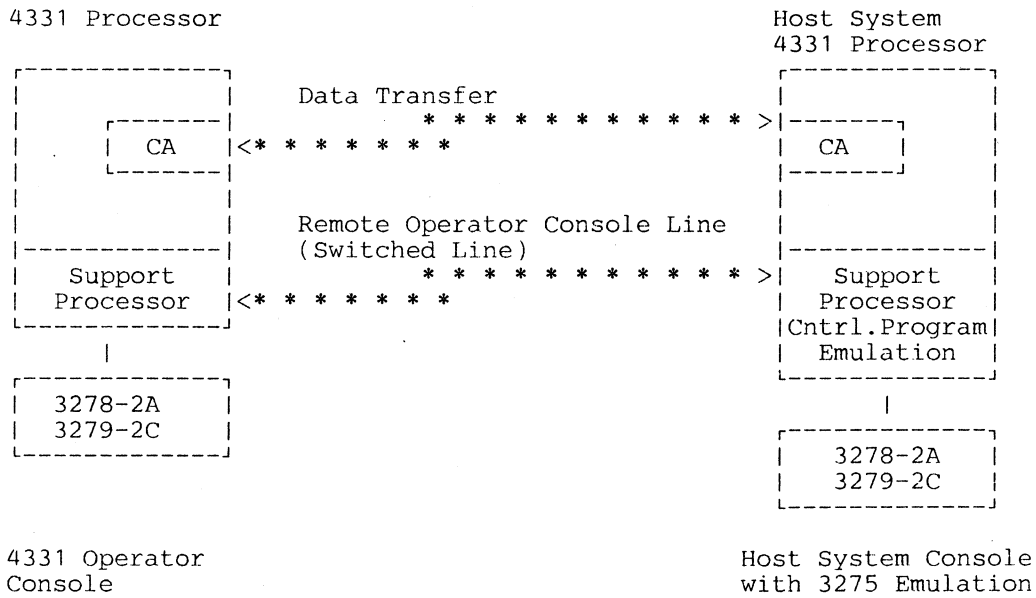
4331 Processor

Host System
4331 Processor

CA

Data Transfer

CA

Remote Operator Console Line
(Switched Line)

Support Processor

Support Processor Cntrl.Program Emulation

3278-2A
3279-2C

3278-2A
3279-2C

4331 Operator Console

Host System Console with 3275 Emulation